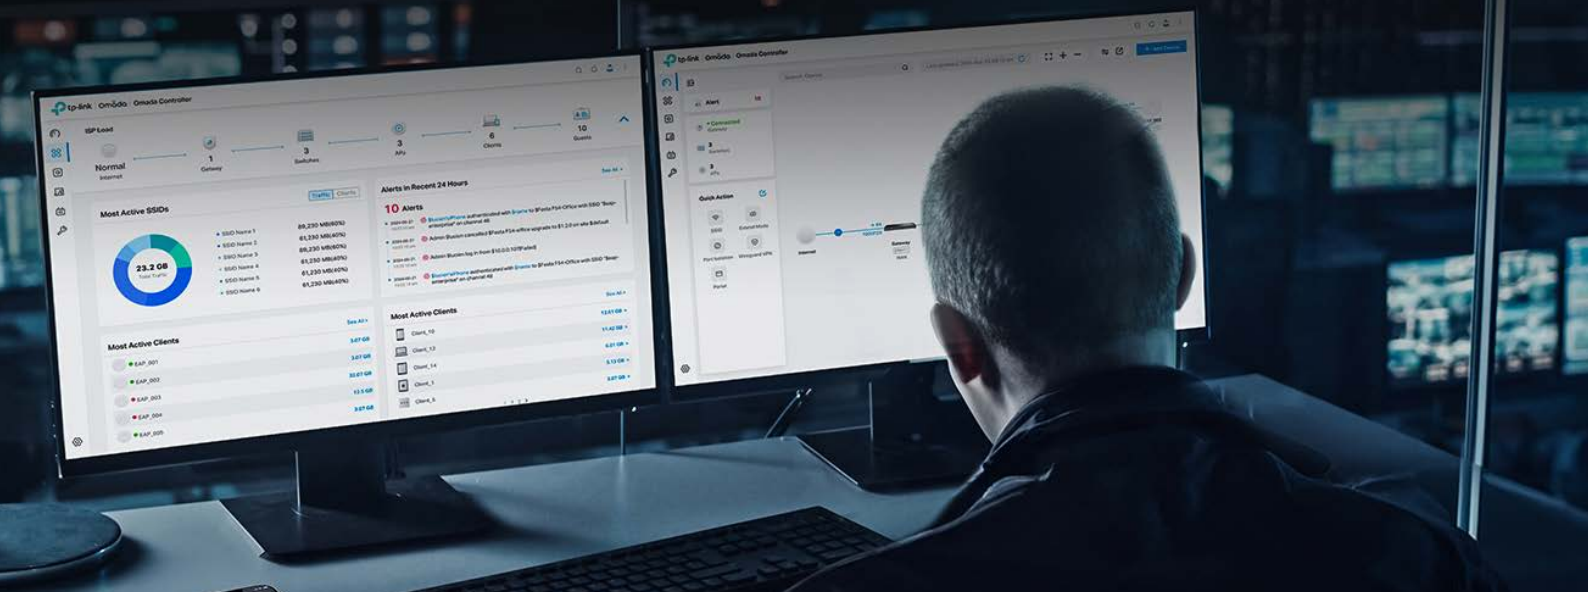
tp-link | Omada | Omada Controller

ISP Load

Normal
Internet

1
Gateway

3
Switches

3
APs

6
Clients

10
Guests

Most Active SSIDs

Traffic Clients

23.2 GB
Total Traffic

SSID Name 1 89,230 MB(40%)
SSID Name 2 61,230 MB(40%)
SSID Name 3 89,230 MB(40%)
SSID Name 4 61,230 MB(40%)
SSID Name 5 61,230 MB(40%)
SSID Name 6 61,230 MB(40%)

Alerts in Recent 24 Hours

See All >

10 Alerts

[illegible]

Admin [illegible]

Admin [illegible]

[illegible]

Most Active Clients

See All >

EAP_001 3.07 GB
EAP_002 3.07 GB
EAP_003 32.07 GB
EAP_004 12.5 GB
EAP_005 3.07 GB

Most Active Clients

See All >

Client_10 13.61 GB
Client_12 11.42 GB
Client_14 6.01 GB
Client_1 5.13 GB
Client_5 3.07 GB

tp-link | Omada | Omada Controller

Alert

Connected
Gateway

3
Switches

3
APs

Quick Action

SSID
Extend Mode
Port Isolation
Wireguard VPN
Portal

Internet

Gateway